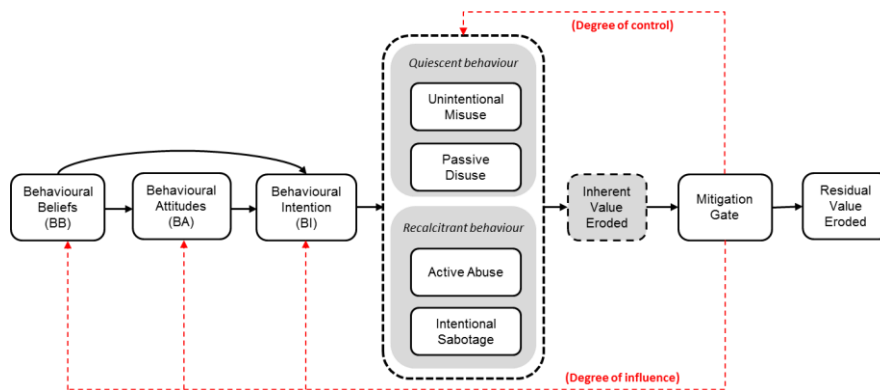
(Degree of control)

Behavioural Beliefs (BB)

Behavioural Attitudes (BA)

Behavioural Intention (BI)

Quiescent behaviour

Unintentional Misuse

Passive Disuse

Recalcitrant behaviour

Active Abuse

Intentional Sabotage

Inherent Value Eroded

Mitigation Gate

Residual Value Eroded

(Degree of influence)